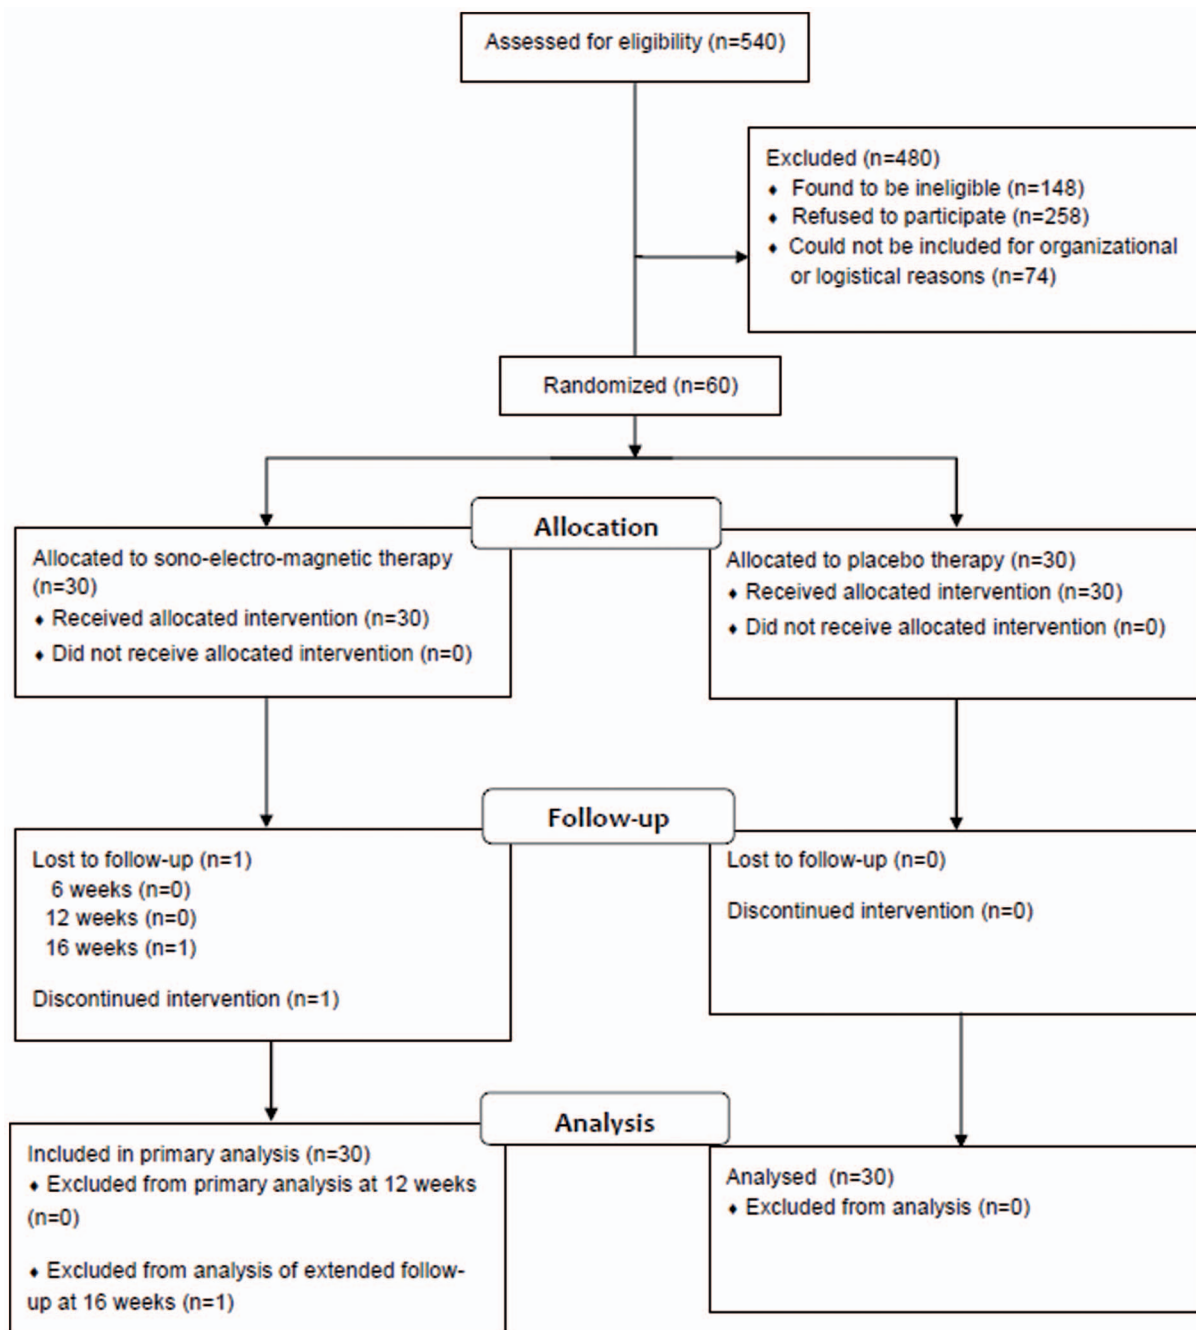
Assessed for eligibility (n=540)

Excluded (n=480)
• Found to be ineligible (n=148)
• Refused to participate (n=258)
• Could not be included for organizational or logistical reasons (n=74)

Randomized (n=60)

Allocation

Allocated to sono-electro-magnetic therapy (n=30)
• Received allocated intervention (n=30)
• Did not receive allocated intervention (n=0)

Allocated to placebo therapy (n=30)
• Received allocated intervention (n=30)
• Did not receive allocated intervention (n=0)

Follow-up

Lost to follow-up (n=1)
6 weeks (n=0)
12 weeks (n=0)
16 weeks (n=1)

Discontinued intervention (n=1)

Lost to follow-up (n=0)

Discontinued intervention (n=0)

Analysis

Included in primary analysis (n=30)
• Excluded from primary analysis at 12 weeks (n=0)

• Excluded from analysis of extended follow-up at 16 weeks (n=1)

Analysed (n=30)
• Excluded from analysis (n=0)